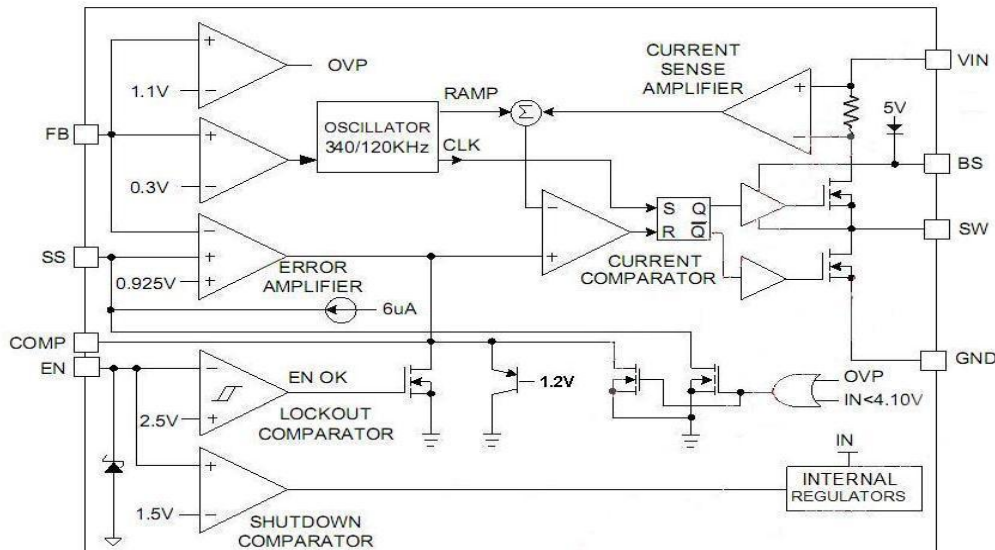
OVP
1.1V
+
−
FB
OSCILLATOR
340/120KHz
RAMP
CLK
$\Sigma$
CURRENT
SENSE
AMPLIFIER
VIN
+
−
5V
BS
0.3V
+
−
S
Q
R
$\overline{Q}$
SW
SS
0.925V
−
+
+
ERROR
AMPLIFIER
−
+
CURRENT
COMPARATOR
6uA
COMP
EN
−
+
EN OK
1.2V
OVP
IN<4.10V
GND
2.5V
LOCKOUT
COMPARATOR
+
−
1.5V
SHUTDOWN
COMPARATOR
IN
INTERNAL
REGULATORS